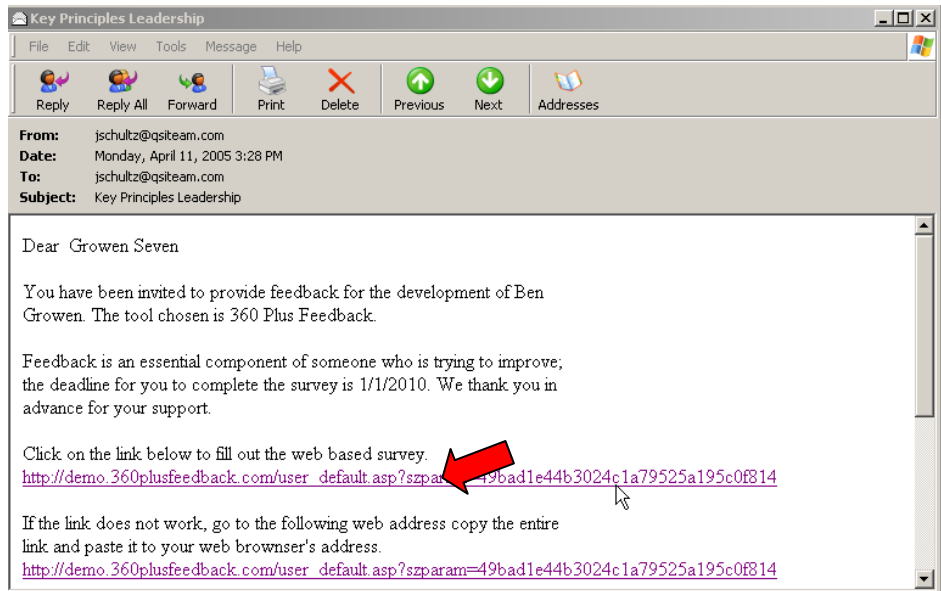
Key Principles Leadership

File Edit View Tools Message Help

Reply Reply All Forward Print Delete Previous Next Addresses

From: jschultz@qsiteam.com
Date: Monday, April 11, 2005 3:28 PM
To: jschultz@qsiteam.com
Subject: Key Principles Leadership

Dear Growen Seven

You have been invited to provide feedback for the development of Ben Growen. The tool chosen is 360 Plus Feedback.

Feedback is an essential component of someone who is trying to improve; the deadline for you to complete the survey is 1/1/2010. We thank you in advance for your support.

Click on the link below to fill out the web based survey.
http://demo.360plusfeedback.com/user_default.asp?szpar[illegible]49bad1e44b3024c1a79525a195c0f814

If the link does not work, go to the following web address copy the entire link and paste it to your web brownser's address.
http://demo.360plusfeedback.com/user_default.asp?szparam=49bad1e44b3024c1a79525a195c0f814